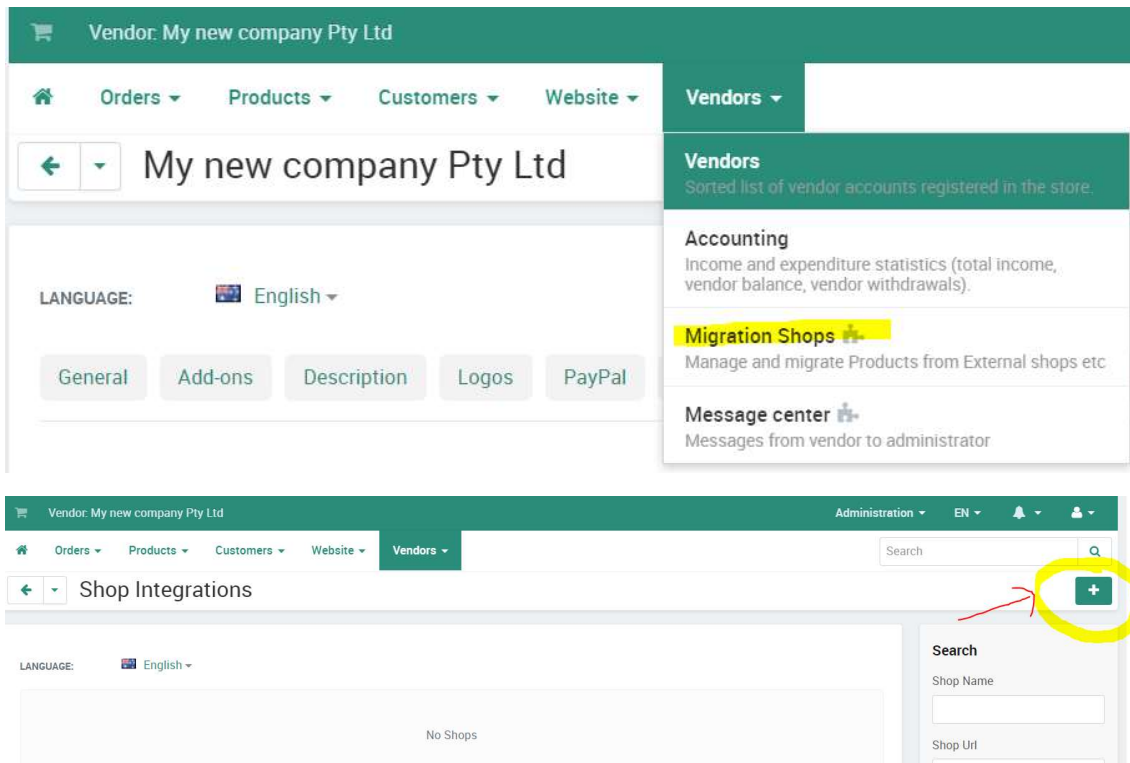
Vendor: My new company Pty Ltd

Orders ▾ Products ▾ Customers ▾ Website ▾ Vendors ▾

My new company Pty Ltd

Vendors
Sorted list of vendor accounts registered in the store.

Accounting
Income and expenditure statistics (total income, vendor balance, vendor withdrawals).

Migration Shops
Manage and migrate Products from External shops etc

Message center
Messages from vendor to administrator

LANGUAGE: English ▾

General Add-ons Description Logos PayPal

Vendor: My new company Pty Ltd

Administration ▾ EN ▾

Orders ▾ Products ▾ Customers ▾ Website ▾ Vendors ▾

Search

Shop Integrations

+

LANGUAGE: English ▾

No Shops

Search

Shop Name

Shop Url